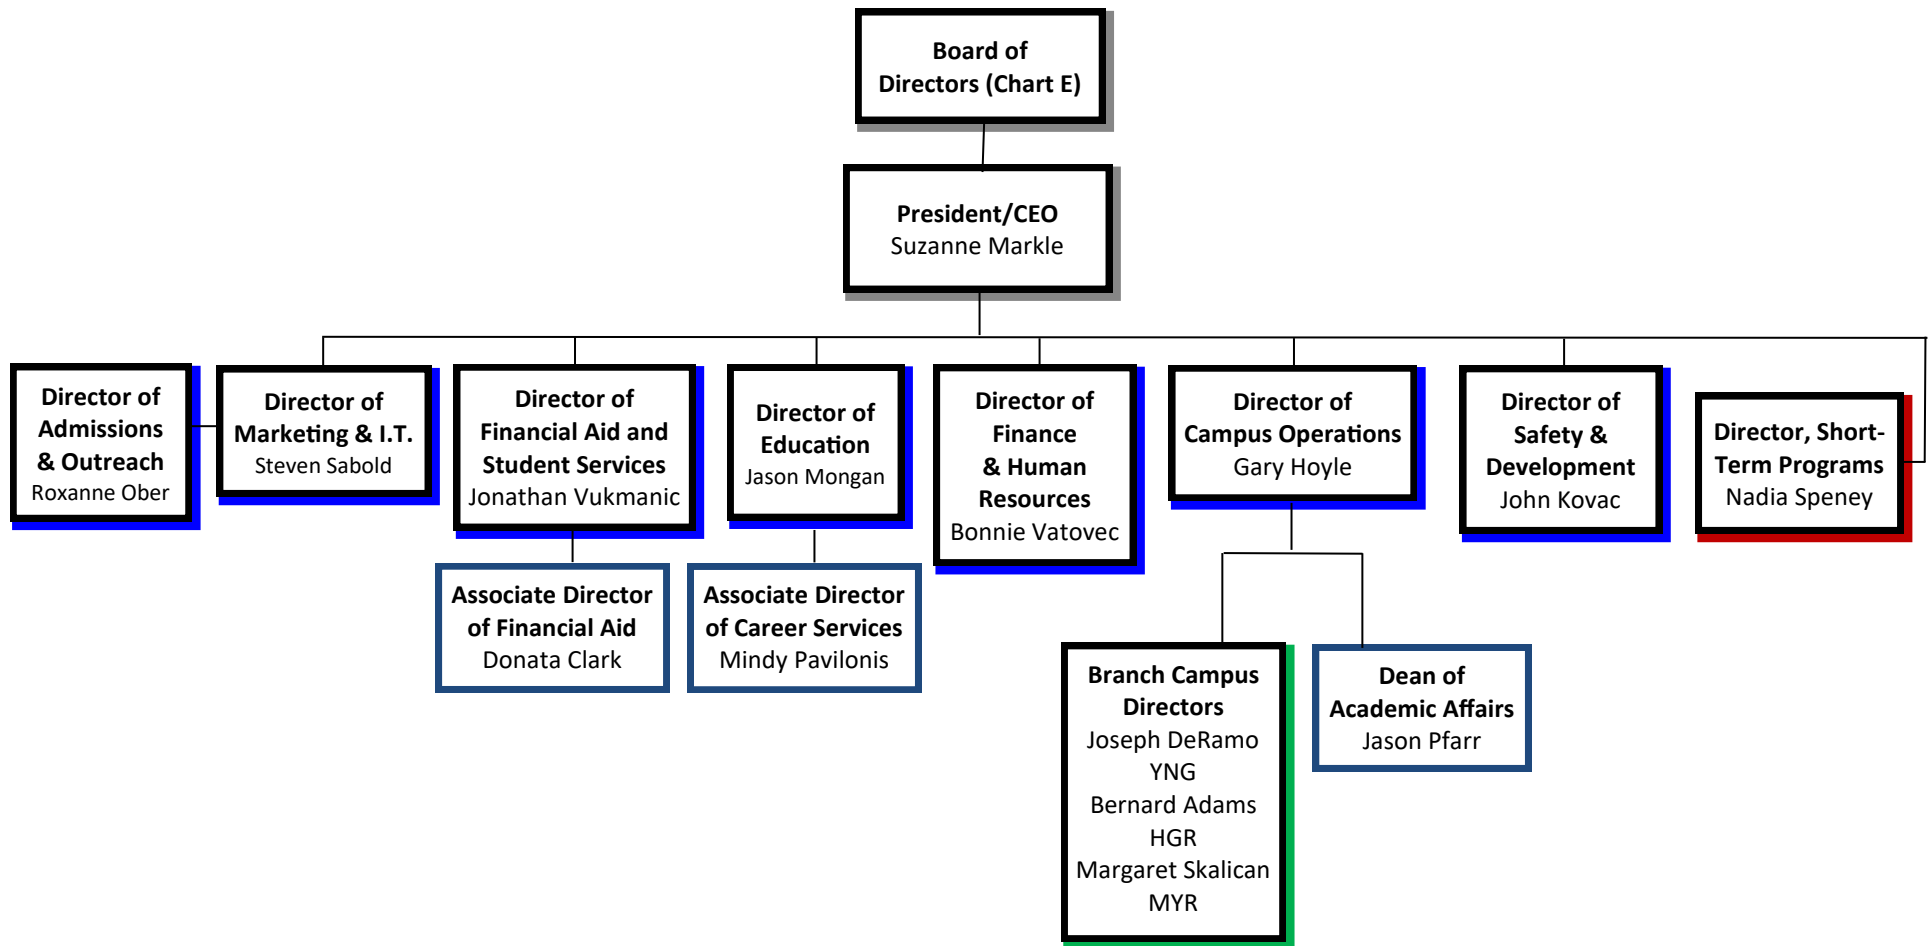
Board of Directors (Chart E)

President/CEO
Suzanne Markle

Director of Admissions & Outreach
Roxanne Ober

Director of Marketing & I.T.
Steven Sabold

Director of Financial Aid and Student Services
Jonathan Vukmanic

Director of Education
Jason Mongan

Director of Finance & Human Resources
Bonnie Vatovec

Director of Campus Operations
Gary Hoyle

Director of Safety & Development
John Kovac

Director, Short-Term Programs
Nadia Speney

Associate Director of Financial Aid
Donata Clark

Associate Director of Career Services
Mindy Pavlonis

Branch Campus Directors
Joseph DeRamo
YNG
Bernard Adams
HGR
Margaret Skalican
MYR

Dean of Academic Affairs
Jason Pfarr